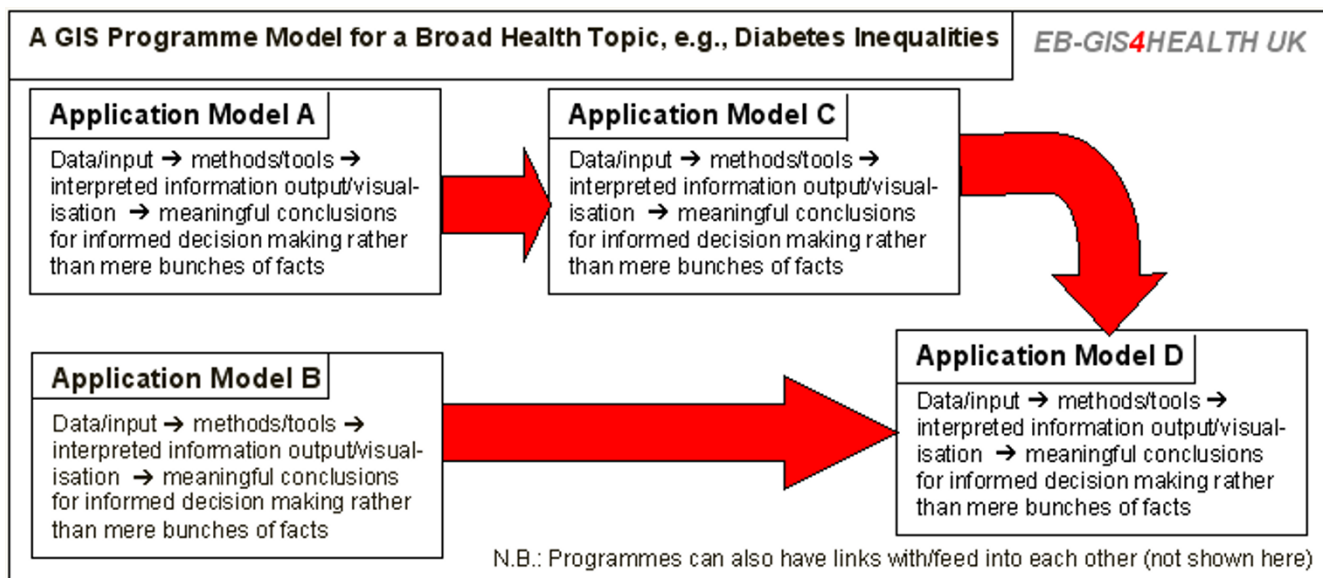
A GIS Programme Model for a Broad Health Topic, e.g., Diabetes Inequalities

EB-GIS4HEALTH UK

Application Model A

Data/input → methods/tools → interpreted information output/visualisation → meaningful conclusions for informed decision making rather than mere bunches of facts

Application Model C

Data/input → methods/tools → interpreted information output/visualisation → meaningful conclusions for informed decision making rather than mere bunches of facts

Application Model B

Data/input → methods/tools → interpreted information output/visualisation → meaningful conclusions for informed decision making rather than mere bunches of facts

Application Model D

Data/input → methods/tools → interpreted information output/visualisation → meaningful conclusions for informed decision making rather than mere bunches of facts

N.B.: Programmes can also have links with/feed into each other (not shown here)